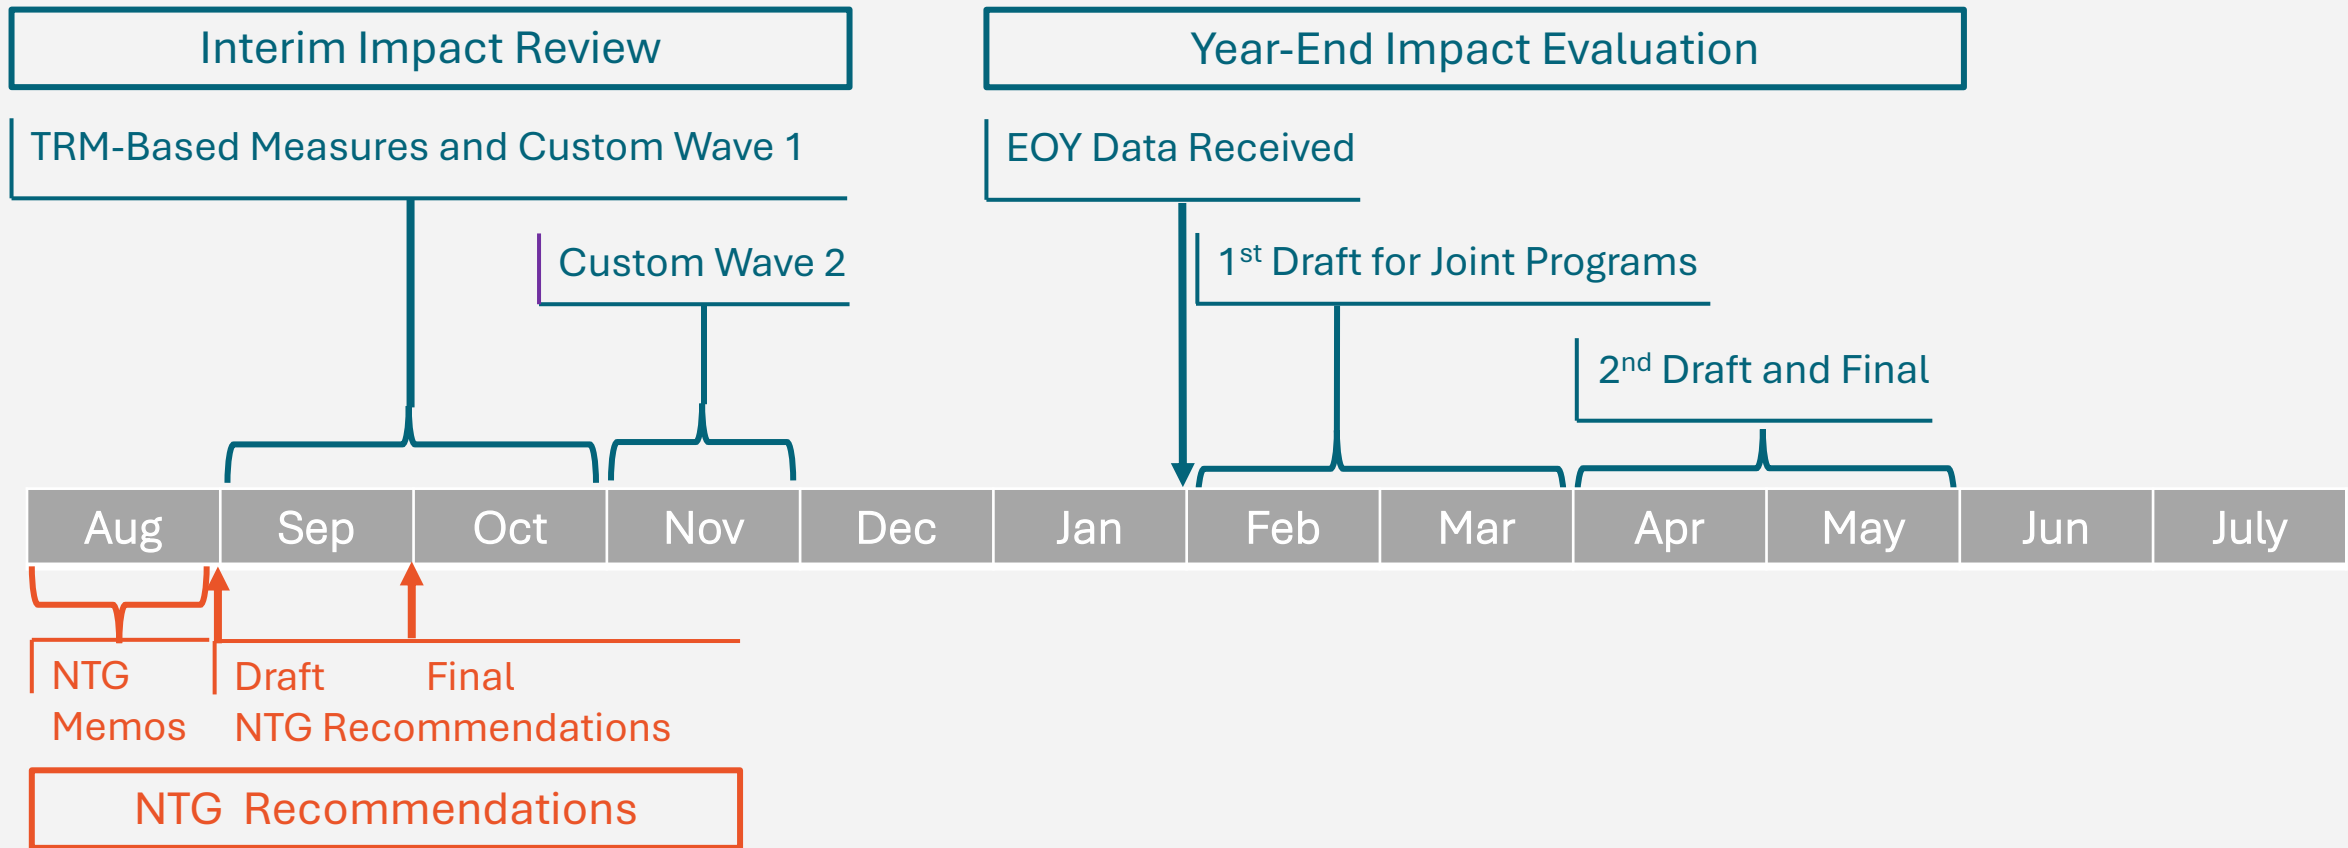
Interim Impact Review

Year-End Impact Evaluation

TRM-Based Measures and Custom Wave 1

EOY Data Received

Custom Wave 2

1$^{st}$ Draft for Joint Programs

2$^{nd}$ Draft and Final

| Aug | Sep | Oct | Nov | Dec | Jan | Feb | Mar | Apr | May | Jun | July |
|---|---|---|---|---|---|---|---|---|---|---|---|

NTG Memos

Draft

Final

NTG Recommendations

NTG Recommendations